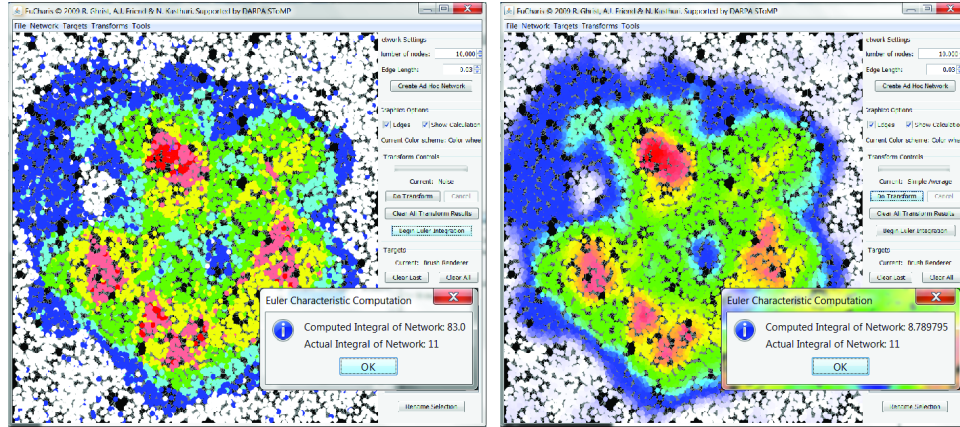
EuChar's © 2009 R. Ghrist, A.J. Friend & N. Kasthuri. Supported by DARPA SToMP

File Network Targets Transforms Tools

twork Settings

Number of nodes: 10,000

Edge Length: 0.03

Create Ad Hoc Network

Graphing Options

Edges Show Calculation

Current Color scheme: Color whee

Transform Controls

Current: None

Do Transform Cancel

Clear All Transform Results

Begin Euler Integration

Targets

Current: Brush Renderer

Clear Last Clear All

Euler Characteristic Computation

Computed Integral of Network: 83.0

Actual Integral of Network: 11

OK

Rename Selection

EuChar's © 2009 R. Ghrist, A.J. Friend & N. Kasthuri. Supported by DARPA SToMP

File Network Targets Transforms Tools

twork Settings

Number of nodes: 10,000

Edge Length: 0.03

Create Ad Hoc Network

Graphing Options

Edges Show Calculation

Current Color scheme: Color whee

Transform Controls

Current: Simple Average

Do Transform Cancel

Clear All Transform Results

Begin Euler Integration

Targets

Current: Brush Renderer

Clear Last Clear All

Euler Characteristic Computation

Computed Integral of Network: 8.789795

Actual Integral of Network: 11

OK

Rename Selection